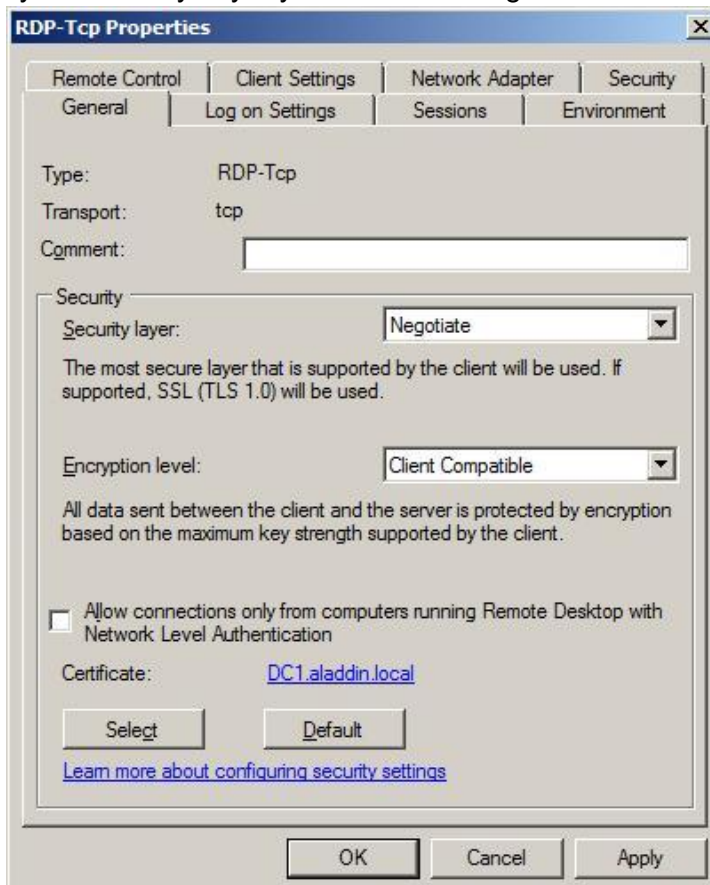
RDP-Tcp Properties

Remote Control | Client Settings | Network Adapter | Security
General | Log on Settings | Sessions | Environment

Type: RDP-Tcp
Transport: tcp
Comment:

Security
Security layer: Negotiate

The most secure layer that is supported by the client will be used. If supported, SSL (TLS 1.0) will be used.

Encryption level: Client Compatible

All data sent between the client and the server is protected by encryption based on the maximum key strength supported by the client.

Allow connections only from computers running Remote Desktop with Network Level Authentication

Certificate: DC1.aladdin.local

Select | Default

Learn more about configuring security settings

OK | Cancel | Apply